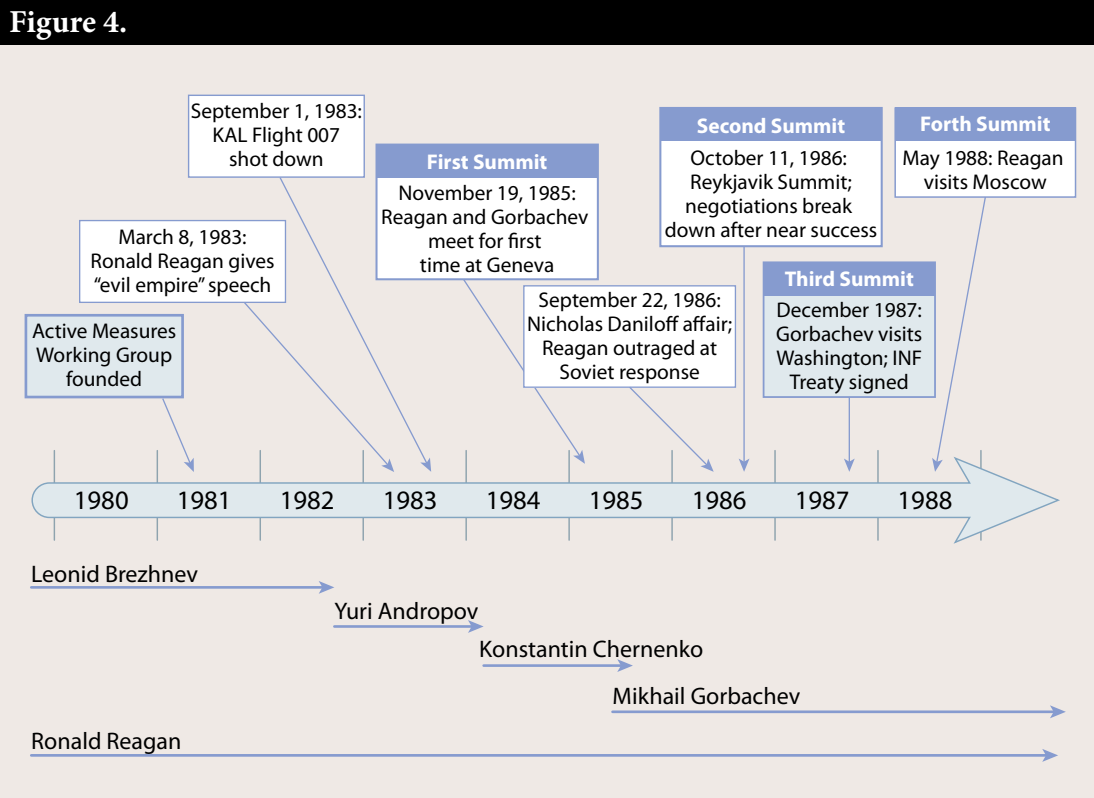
Figure 4.

Active Measures Working Group founded

March 8, 1983: Ronald Reagan gives "evil empire" speech

September 1, 1983: KAL Flight 007 shot down

First Summit
November 19, 1985: Reagan and Gorbachev meet for first time at Geneva

September 22, 1986: Nicholas Daniloff affair; Reagan outraged at Soviet response

Second Summit
October 11, 1986: Reykjavik Summit; negotiations break down after near success

Third Summit
December 1987: Gorbachev visits Washington; INF Treaty signed

Forth Summit
May 1988: Reagan visits Moscow

1980 1981 1982 1983 1984 1985 1986 1987 1988

Leonid Brezhnev

Yuri Andropov

Konstantin Chernenko

Mikhail Gorbachev

Ronald Reagan